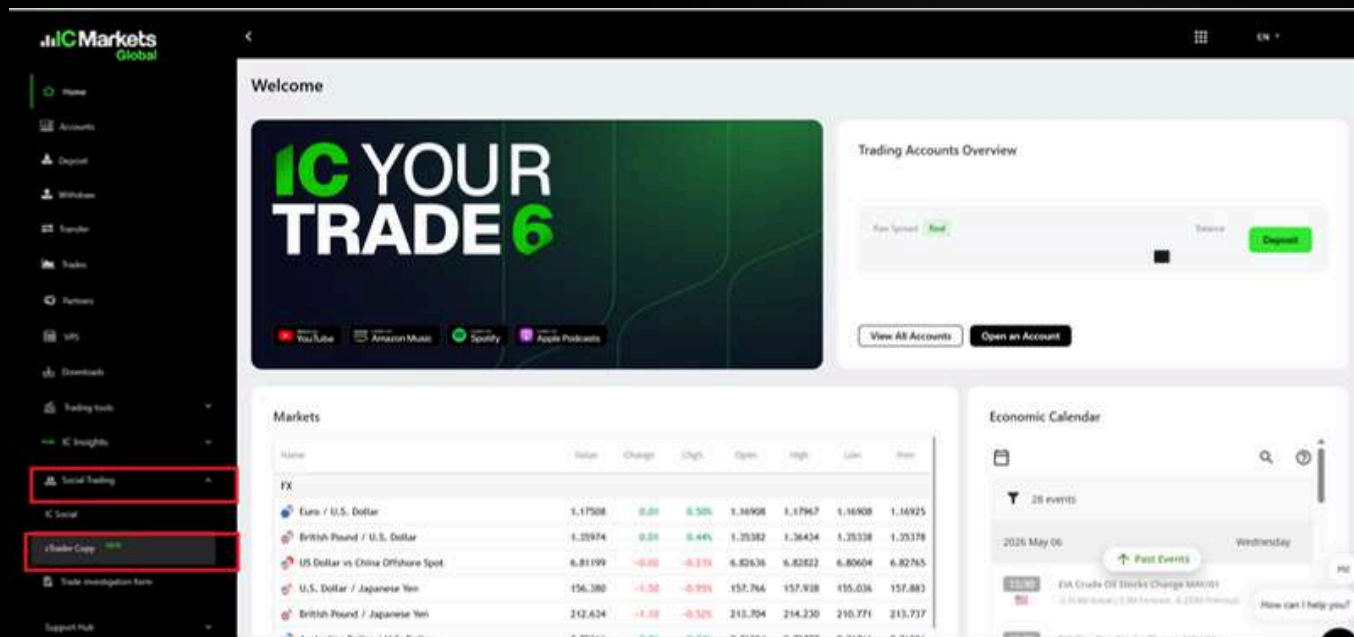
IC Markets Global

Home
Accounts
Deposit
Withdraw
Transfer
Trades
Partners
VPS
Downloads
Trading tools
IC Insights
Social Trading
IC Social
cTrader Copy NEW
Trade investigation form
Support Hub

EN

Welcome

IC YOUR TRADE 6

YouTube
Amazon Music
Spotify
Apple Podcasts

Trading Accounts Overview

Raw Spread Real
Balance
Deposit

View All Accounts
Open an Account

Markets

| Name | Value | Change | Chg% | Open | High | Low | Prev |
|---|---|---|---|---|---|---|---|
| FX | | | | | | | |
| Euro / U.S. Dollar | 1.17508 | 0.01 | 0.50% | 1.16908 | 1.17967 | 1.16908 | 1.16925 |
| British Pound / U.S. Dollar | 1.35974 | 0.01 | 0.44% | 1.35382 | 1.36434 | 1.35338 | 1.35378 |
| US Dollar vs China Offshore Spot | 6.81199 | -0.02 | -0.23% | 6.82636 | 6.82822 | 6.80604 | 6.82765 |
| U.S. Dollar / Japanese Yen | 156.380 | -1.50 | -0.95% | 157.764 | 157.938 | 155.036 | 157.883 |
| British Pound / Japanese Yen | 212.624 | -1.10 | -0.52% | 213.704 | 214.230 | 210.771 | 213.737 |

Economic Calendar

28 events

2026 May 06
Wednesday

Past Events

EIA Crude Oil Stocks Change MAY/01

Hi!
How can I help you?